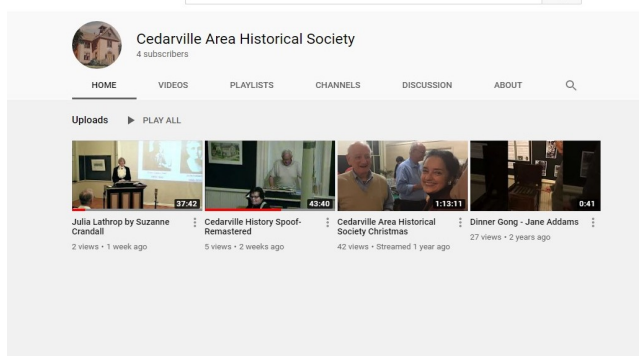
Cedarville Area Historical Society
4 subscribers

HOME VIDEOS PLAYLISTS CHANNELS DISCUSSION ABOUT

Uploads PLAY ALL

37:42
Julia Lathrop by Suzanne Crandall
2 views • 1 week ago

43:40
Cedarville History Spoof-Remastered
5 views • 2 weeks ago

1:13:11
Cedarville Area Historical Society Christmas
42 views • Streamed 1 year ago

0:41
Dinner Gong - Jane Addams
27 views • 2 years ago